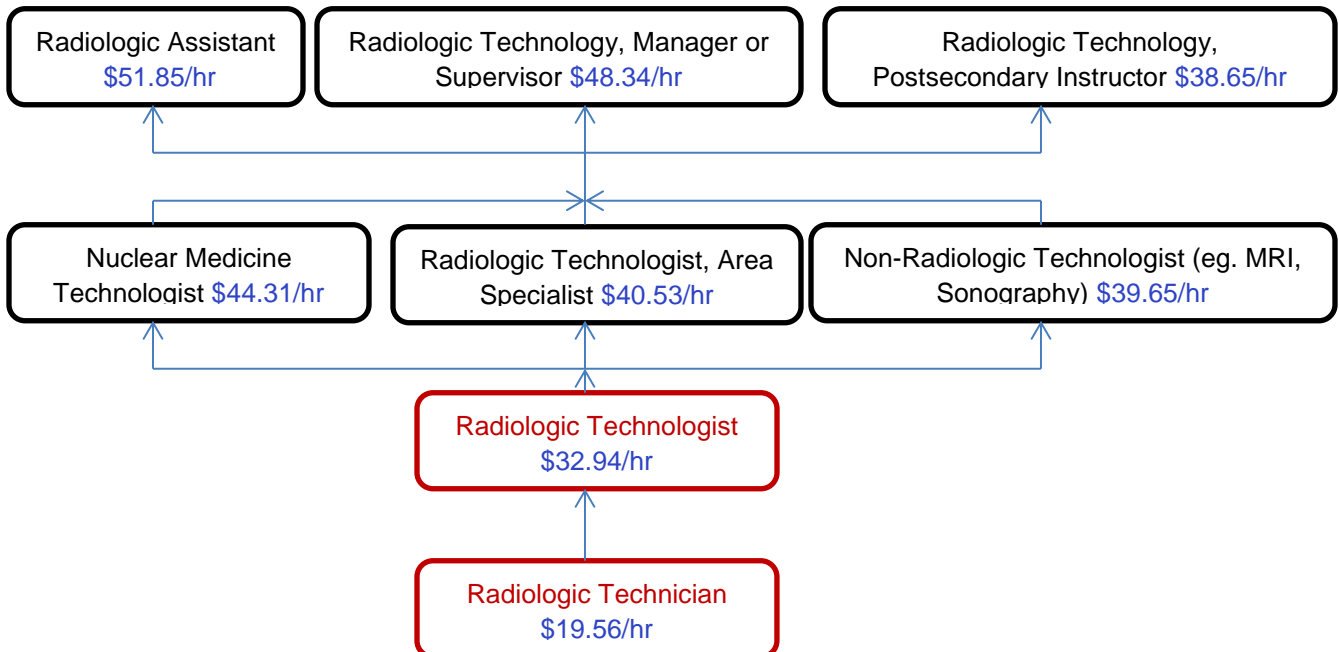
Radiologic Assistant $51.85/hr

Radiologic Technology, Manager or Supervisor $48.34/hr

Radiologic Technology, Postsecondary Instructor $38.65/hr

Nuclear Medicine Technologist $44.31/hr

Radiologic Technologist, Area Specialist $40.53/hr

Non-Radiologic Technologist (eg. MRI, Sonography) $39.65/hr

Radiologic Technologist $32.94/hr

Radiologic Technician $19.56/hr